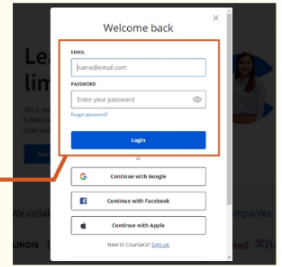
Welcome back

×

EMAIL

name@email.com

PASSWORD

Enter your password

Forgot password?

Login

or

Continue with Google

Continue with Facebook

Continue with Apple

New to Coursera? Sign up

Le

lim

We colla

mpanies

LINOIS